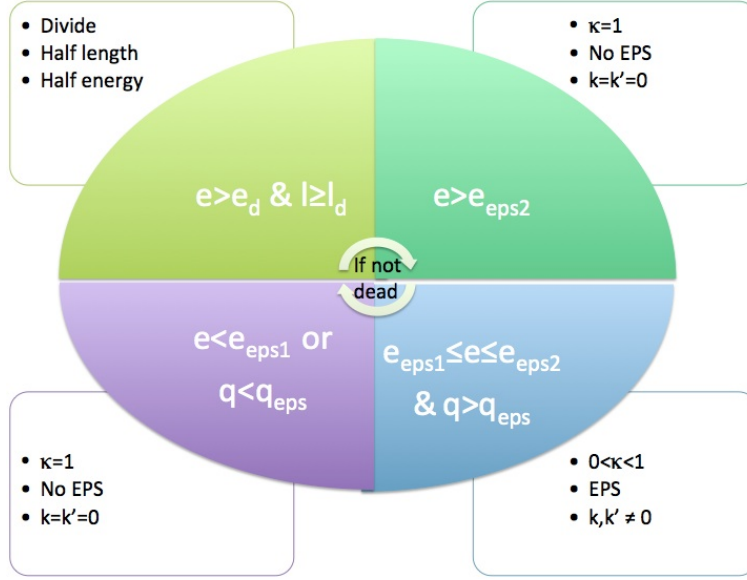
- Divide
- Half length
- Half energy

- κ=1
- No EPS
- k=k'=0

$e>e_d$ & $l\geq l_d$

$e>e_{eps2}$

If not dead

$e<e_{eps1}$ or $q<q_{eps}$

$e_{eps1}\leq e\leq e_{eps2}$ & $q>q_{eps}$

- κ=1
- No EPS
- k=k'=0

- 0<κ<1
- EPS
- k,k' ≠ 0